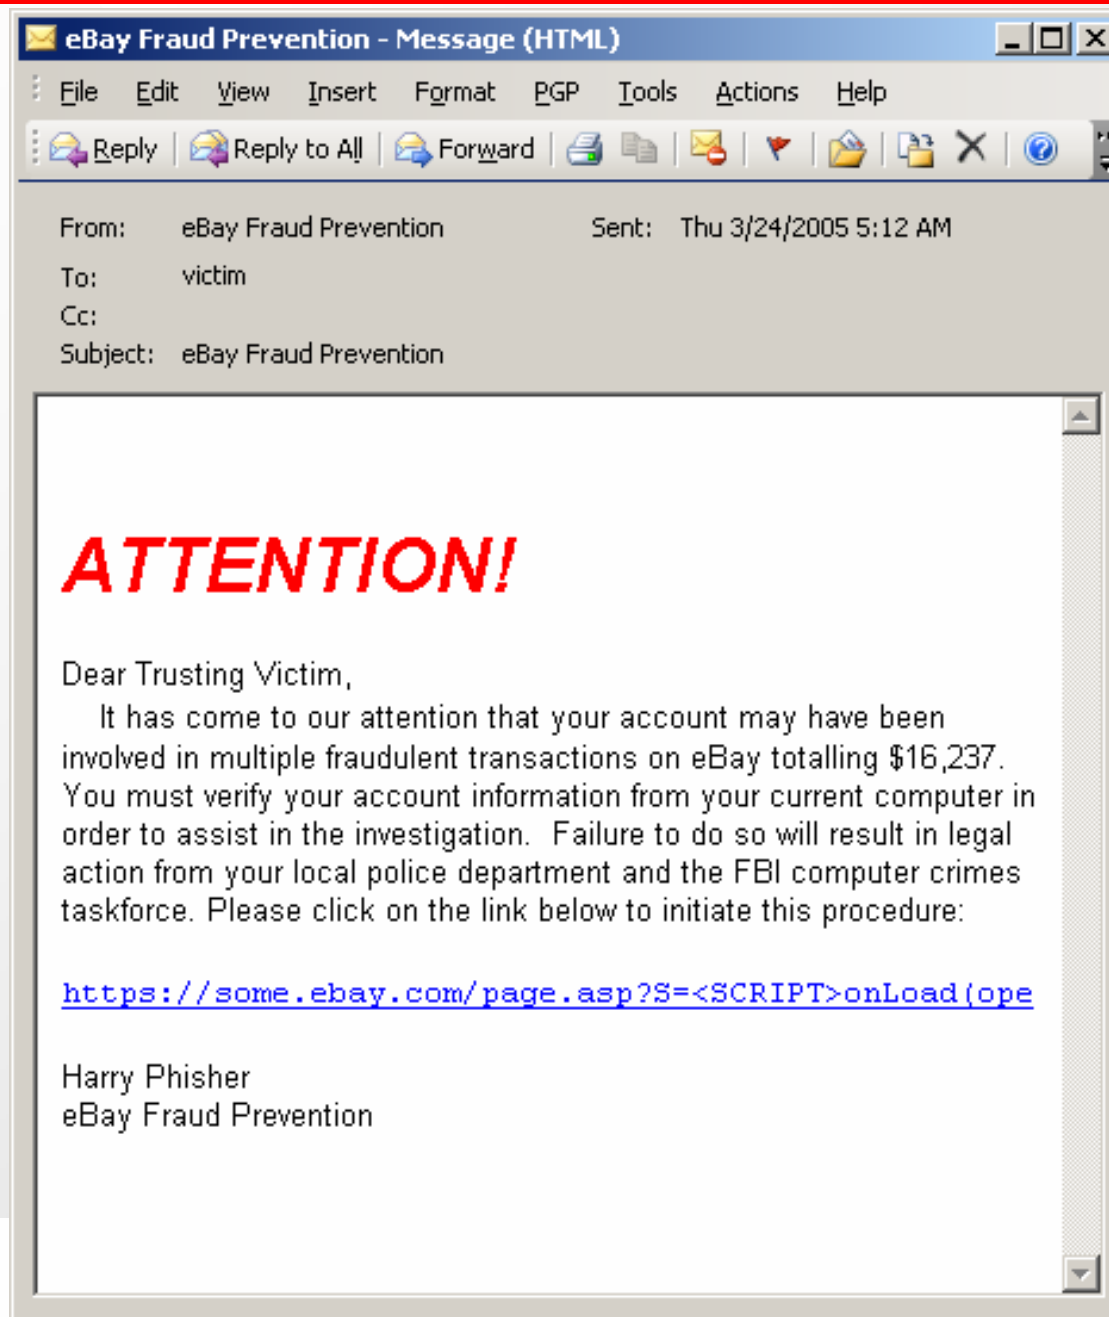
eBay Fraud Prevention - Message (HTML)

File Edit View Insert Format PGP Tools Actions Help

Reply Reply to All Forward

From: eBay Fraud Prevention Sent: Thu 3/24/2005 5:12 AM
To: victim
Cc:
Subject: eBay Fraud Prevention

ATTENTION!

Dear Trusting Victim,
It has come to our attention that your account may have been involved in multiple fraudulent transactions on eBay totalling $16,237. You must verify your account information from your current computer in order to assist in the investigation. Failure to do so will result in legal action from your local police department and the FBI computer crimes taskforce. Please click on the link below to initiate this procedure:

https://some.ebay.com/page.asp?S=<SCRIPT>onLoad(ope

Harry Phisher
eBay Fraud Prevention